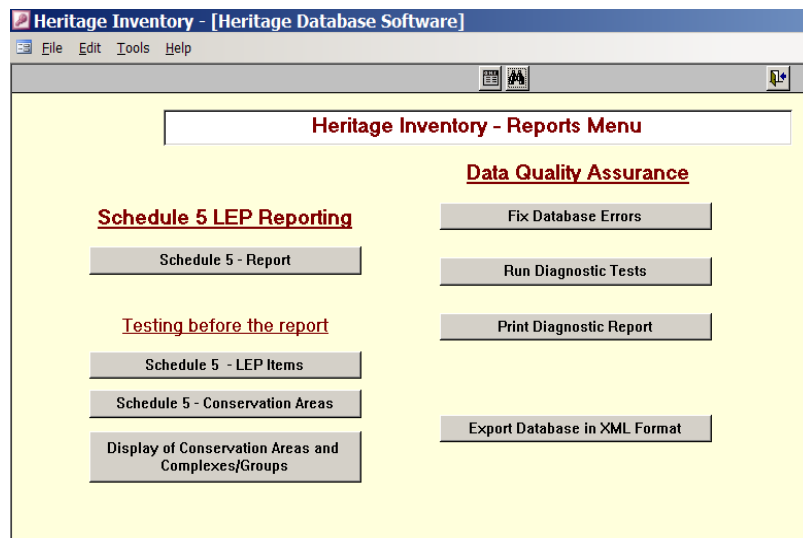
Heritage Inventory - [Heritage Database Software]

File Edit Tools Help

Heritage Inventory - Reports Menu

Data Quality Assurance

Schedule 5 LEP Reporting

Fix Database Errors

Schedule 5 - Report

Run Diagnostic Tests

Testing before the report

Print Diagnostic Report

Schedule 5 - LEP Items

Schedule 5 - Conservation Areas

Display of Conservation Areas and Complexes/Groups

Export Database in XML Format